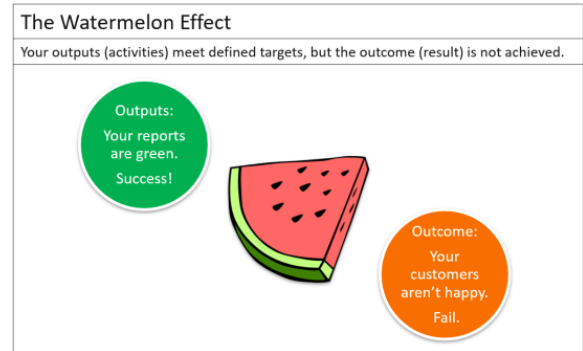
The Watermelon Effect

Your outputs (activities) meet defined targets, but the outcome (result) is not achieved.

Outputs:
Your reports are green.
Success!

Outcome:
Your customers aren't happy.
Fail.